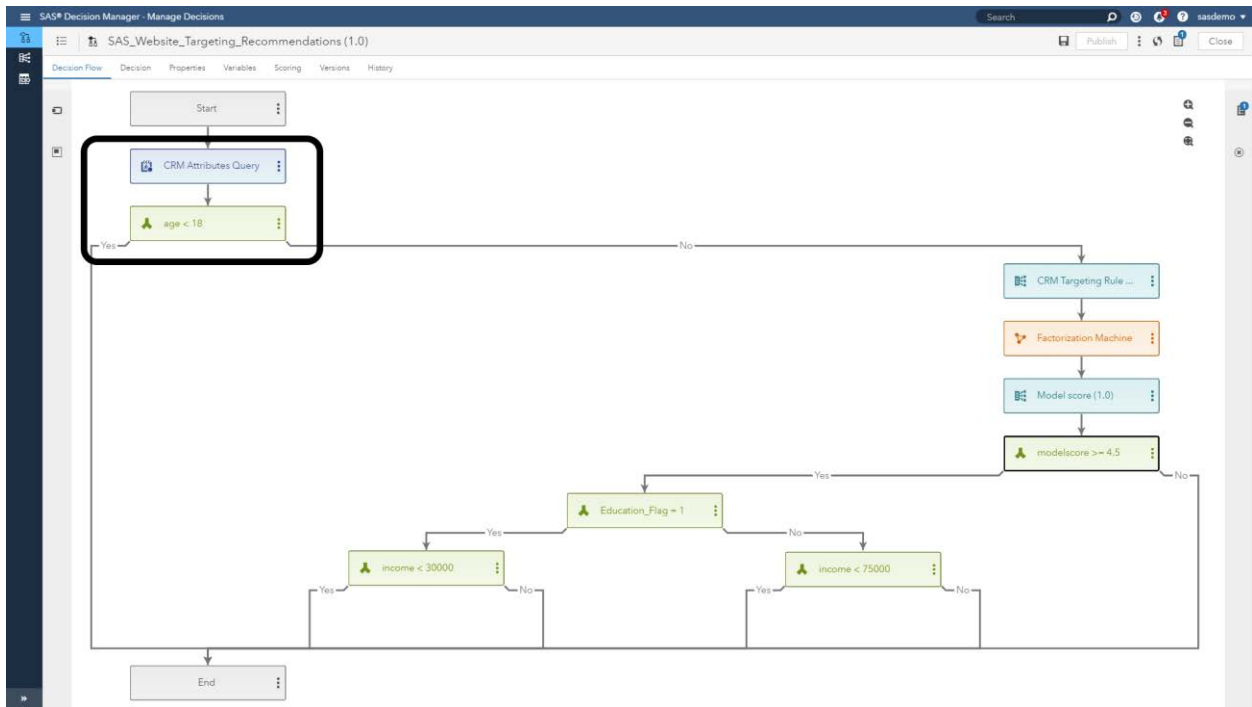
SAS® Decision Manager - Manage Decisions

Search

sasdemo

SAS_Website_Targeting_Recommendations (1.0)

Publish

Close

Decision Flow Decision Properties Variables Scoring Versions History

Start

CRM Attributes Query

age < 18

Yes

No

CRM Targeting Rule ...

Factorization Machine

Model score (1.0)

modelscore >= 4.5

Yes

No

Education_Flag = 1

Yes

No

income < 30000

income < 75000

Yes

No

Yes

No

End